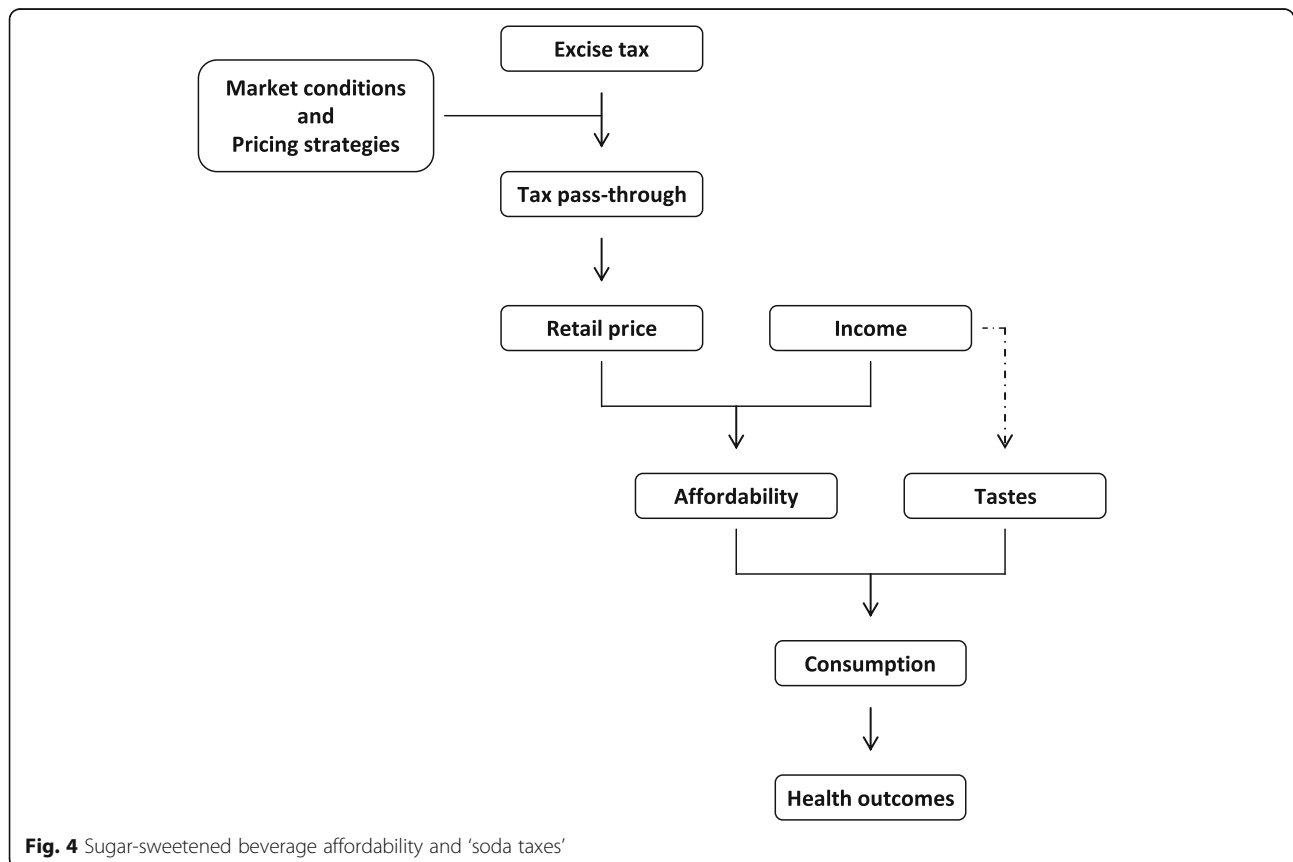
Excise tax

Market conditions and Pricing strategies

Tax pass-through

Retail price

Income

Affordability

Tastes

Consumption

Health outcomes

**Fig. 4** Sugar-sweetened beverage affordability and 'soda taxes'